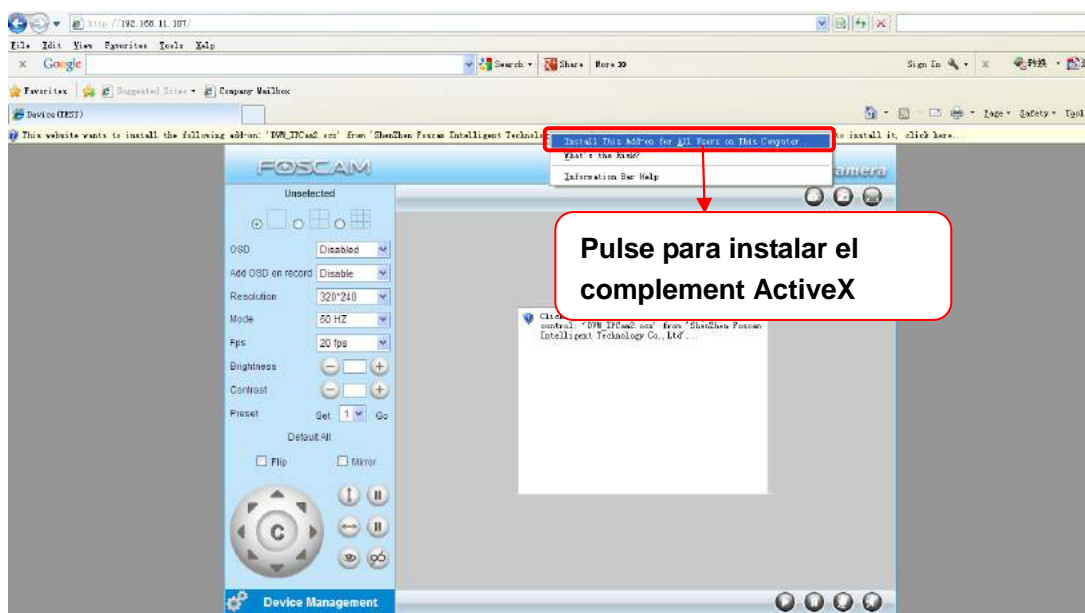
http://192.168.11.107/

File Edit View Favorites Tools Help

Google

Search • Share More »

Sign In

Favorites Suggested Sites • Company Mailbox

Device (TEST)

Page • Safety • Tool

This website wants to install the following add-on: 'DVM_IPCam2.ocx' from 'ShenZhen Foscam Intelligent Technolo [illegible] to install it, click here...

Install This Add-on for All Users on This Computer...

What's the Risk?

Information Bar Help

FOSCAM

amera

Unselected

OSD Disabled

Add OSD on record Disable

Resolution 320*240

Mode 50 HZ

Fps 20 fps

Brightness

Contrast

Preset Set 1 Go

Default All

Flip

Mirror

C

Device Management

Pulse para instalar el complement ActiveX

Click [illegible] control: 'DVM_IPCam2.ocx' from 'ShenZhen Foscam Intelligent Technology Co.,Ltd'...